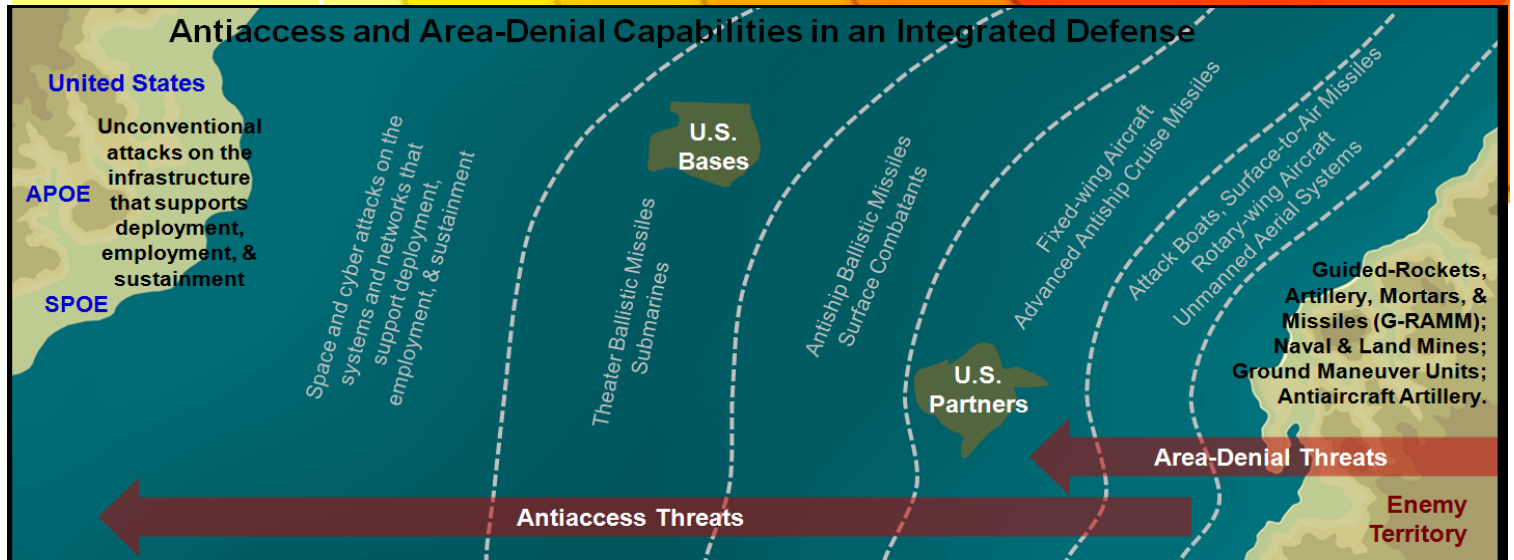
Antiaccess and Area-Denial Capabilities in an Integrated Defense

United States

Unconventional attacks on the infrastructure that supports deployment, employment, & sustainment

APOE

SPOE

Space and cyber attacks on the systems and networks that support deployment, employment, & sustainment

Theater Ballistic Missiles
Submarines

U.S. Bases

Antiship Ballistic Missiles
Surface Combatants

Fixed-wing Aircraft
Advanced Antiship Cruise Missiles

Attack Boats, Surface-to-Air Missiles
Rotary-wing Aircraft
Unmanned Aerial Systems

Guided-Rockets, Artillery, Mortars, & Missiles (G-RAMM); Naval & Land Mines; Ground Maneuver Units; Antiaircraft Artillery.

U.S. Partners

Area-Denial Threats

Antiaccess Threats

Enemy Territory